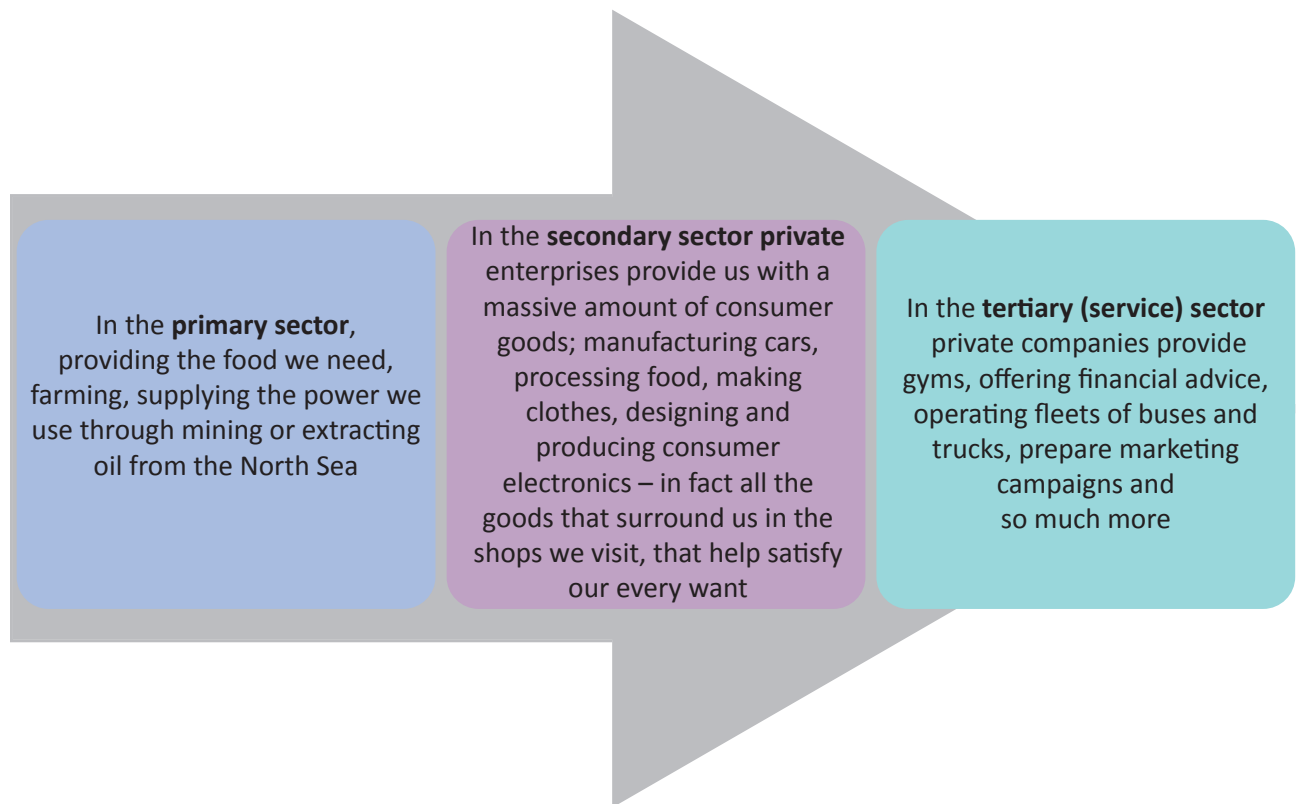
In the primary sector, providing the food we need, farming, supplying the power we use through mining or extracting oil from the North Sea

In the secondary sector private enterprises provide us with a massive amount of consumer goods; manufacturing cars, processing food, making clothes, designing and producing consumer electronics – in fact all the goods that surround us in the shops we visit, that help satisfy our every want

In the tertiary (service) sector private companies provide gyms, offering financial advice, operating fleets of buses and trucks, prepare marketing campaigns and so much more